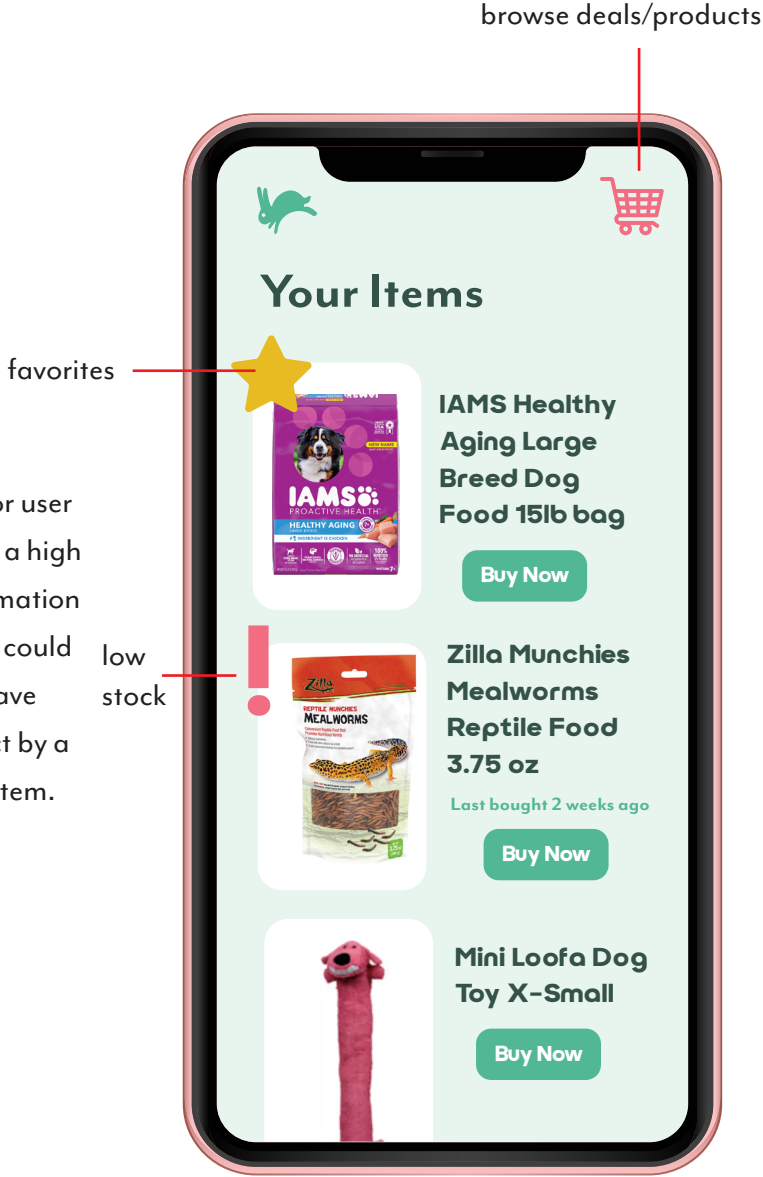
browse deals/products

favorites

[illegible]r user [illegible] a high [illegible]mation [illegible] could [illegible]ave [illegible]t by a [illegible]tem.

low stock

Your Items

IAMS
PROACTIVE HEALTH
HEALTHY AGING

IAMS Healthy Aging Large Breed Dog Food 15lb bag

Buy Now

Zilla
REPTILE MUNCHIES
MEALWORMS

Zilla Munchies Mealworms Reptile Food 3.75 oz

Last bought 2 weeks ago

Buy Now

Mini Loofa Dog Toy X-Small

Buy Now